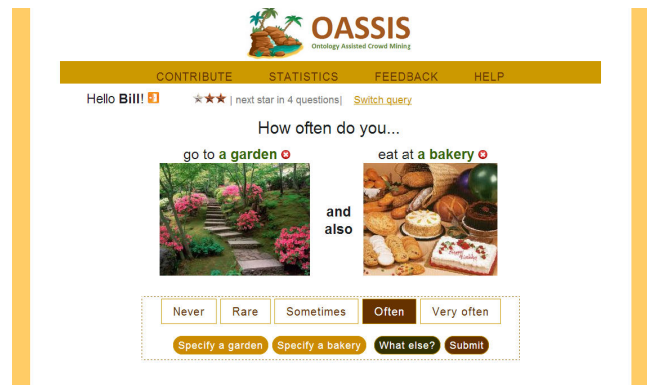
OASSIS
Ontology Assisted Crowd Mining

CONTRIBUTE STATISTICS FEEDBACK HELP

Hello Bill! | next star in 4 questions| Switch query

How often do you...

go to a garden

eat at a bakery

and also

Never Rare Sometimes Often Very often

Specify a garden Specify a bakery What else? Submit